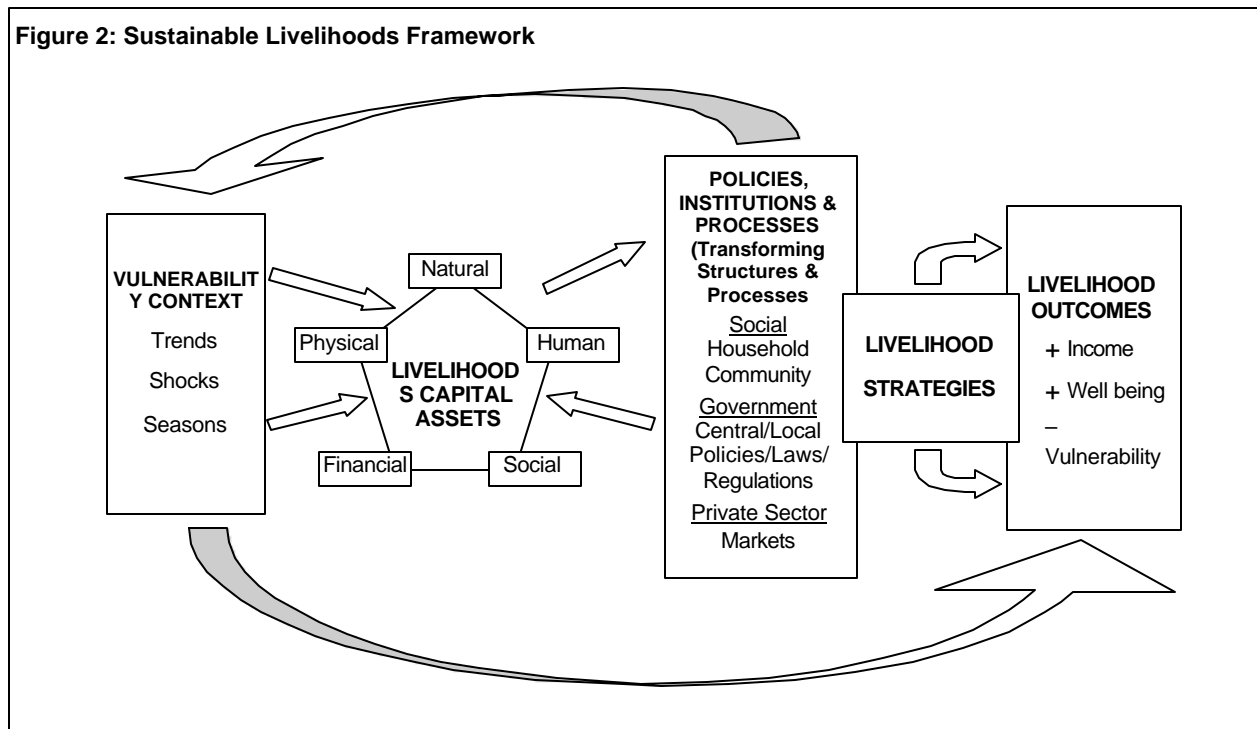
Figure 2: Sustainable Livelihoods Framework

VULNERABILITY CONTEXT
Trends
Shocks
Seasons

Natural
Physical
Human
LIVELIHOODS CAPITAL ASSETS
Financial
Social

POLICIES, INSTITUTIONS & PROCESSES (Transforming Structures & Processes
Social
Household
Community
Government
Central/Local
Policies/Laws/
Regulations
Private Sector
Markets

LIVELIHOOD
STRATEGIES

LIVELIHOOD OUTCOMES
+ Income
+ Well being
– Vulnerability